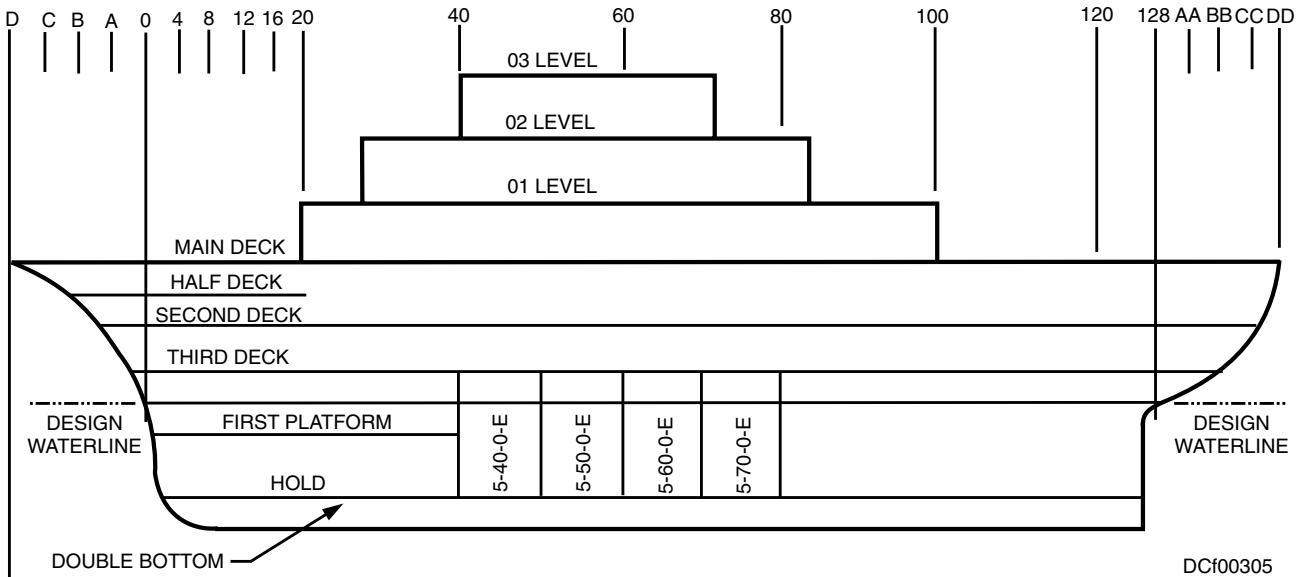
D C B A 0 4 8 12 16 20 40 60 80 100 120 128 AA BB CC DD

03 LEVEL

02 LEVEL

01 LEVEL

MAIN DECK

HALF DECK

SECOND DECK

THIRD DECK

DESIGN WATERLINE

FIRST PLATFORM

HOLD

5-40-0-E

5-50-0-E

5-60-0-E

5-70-0-E

DESIGN WATERLINE

DOUBLE BOTTOM

DCf00305